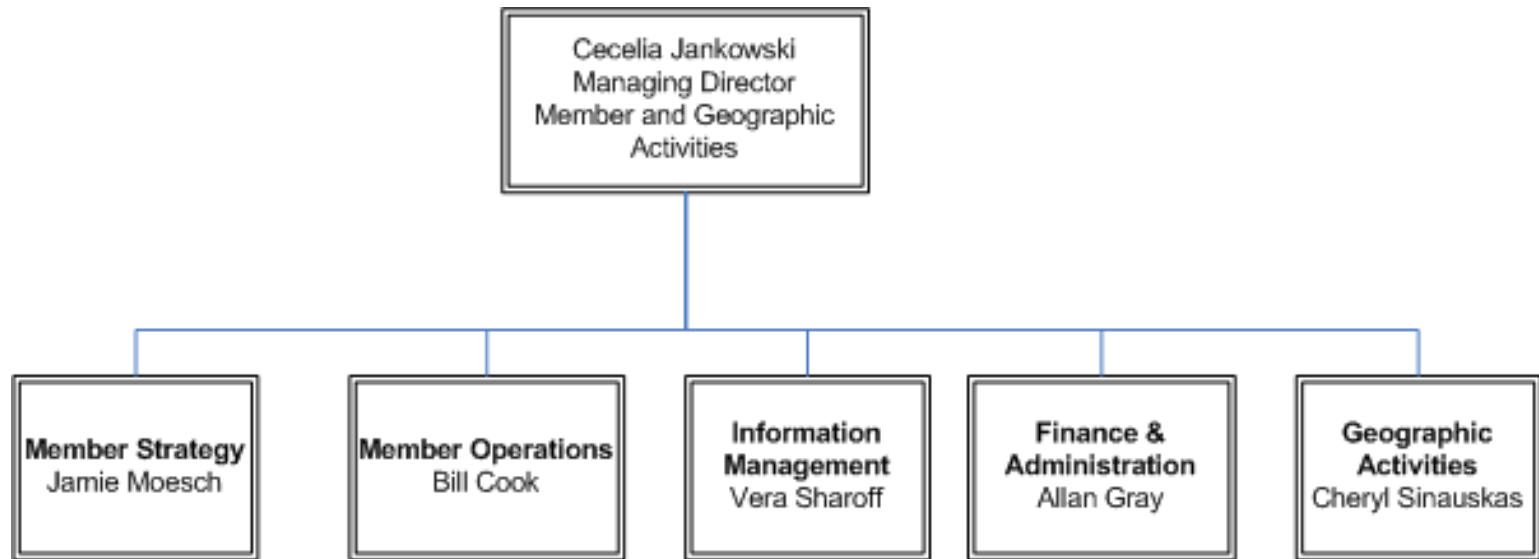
Cecelia Jankowski
Managing Director
Member and Geographic Activities

**Member Strategy**
Jamie Moesch

**Member Operations**
Bill Cook

**Information Management**
Vera Sharoff

**Finance & Administration**
Allan Gray

**Geographic Activities**
Cheryl Sinauskas